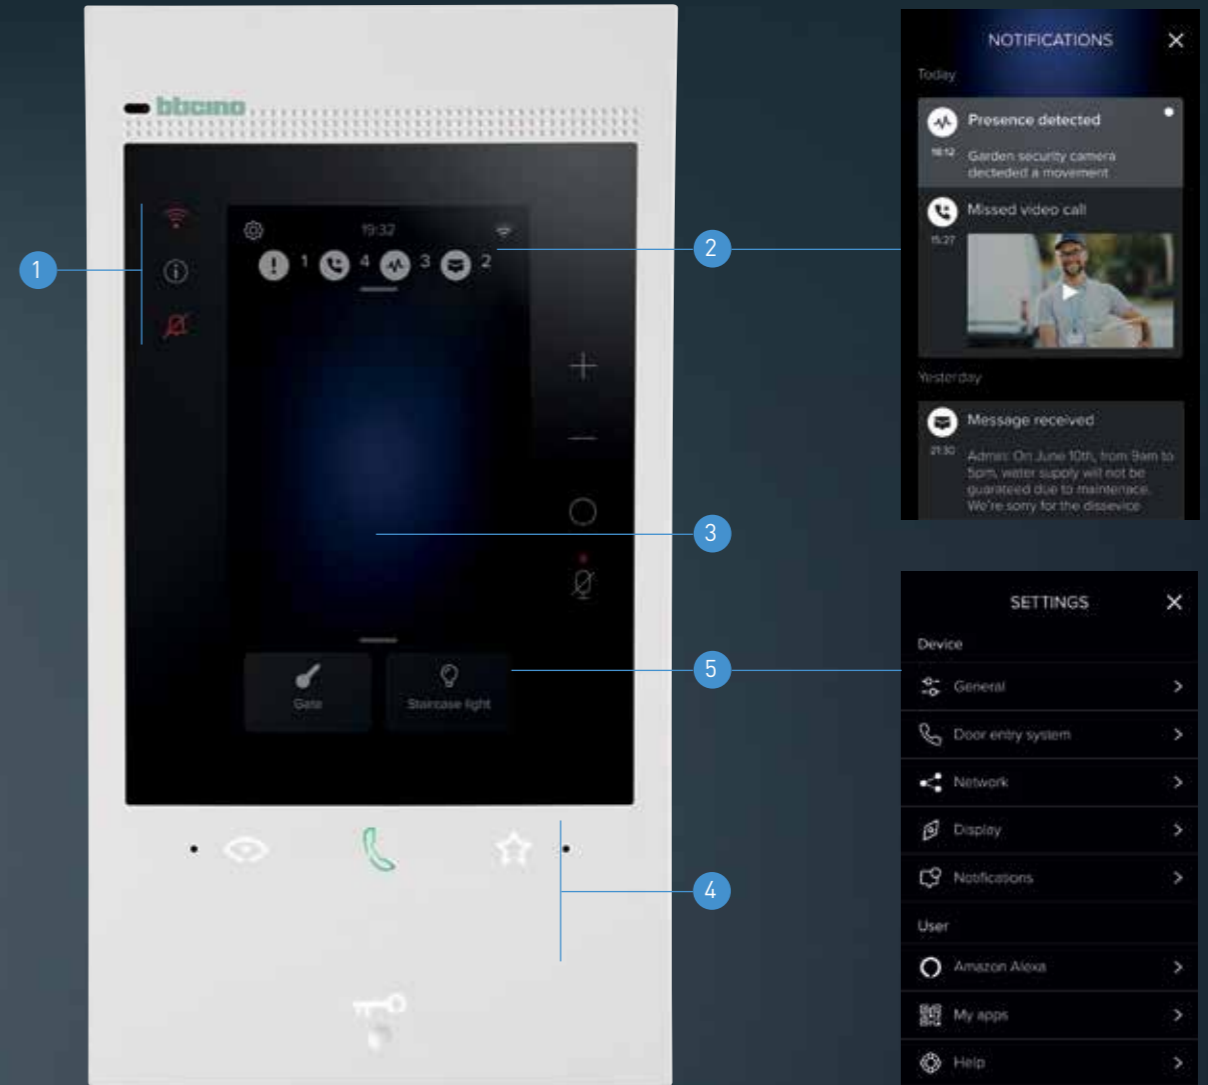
bticino

19:32

1 4 3 2

Gate

Staircase light

1

2

3

4

5

NOTIFICATIONS

Today

Presence detected

16:12

Garden security camera dectected a movement

Missed video call

15:27

Yesterday

Message received

21:30

Admin: On June 10th, from 9am to 5pm, water supply will not be guarateed due to maintenace. We're sorry for the dissevice

SETTINGS

Device

General

Door entry system

Network

Display

Notifications

User

Amazon Alexa

My apps

Help